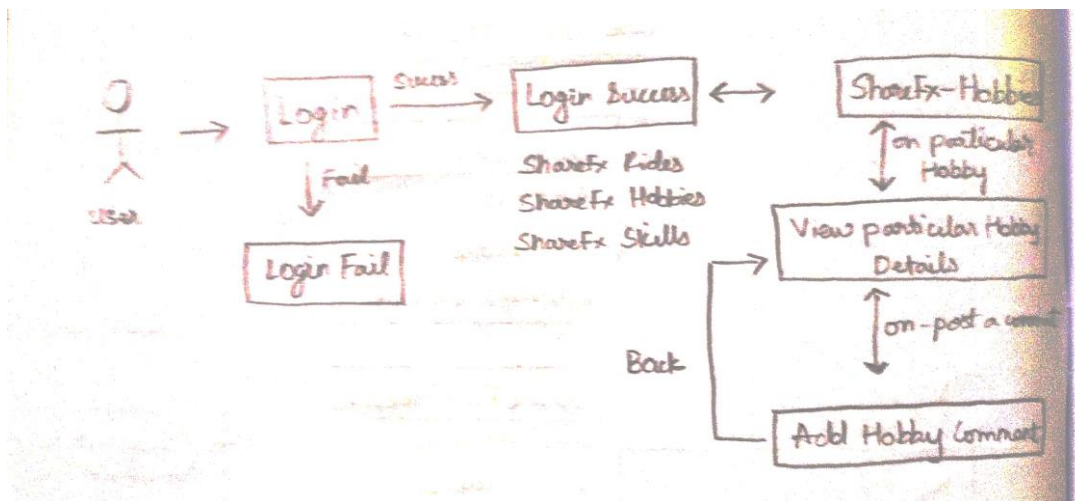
User

Login

Success

Fail

Login Fail

Login Success

ShareFx Rides
ShareFx Hobbies
ShareFx Skills

ShareFx-Hobbies

on particular Hobby

View particular Hobby Details

on-post a comment

Back

Add Hobby Comment